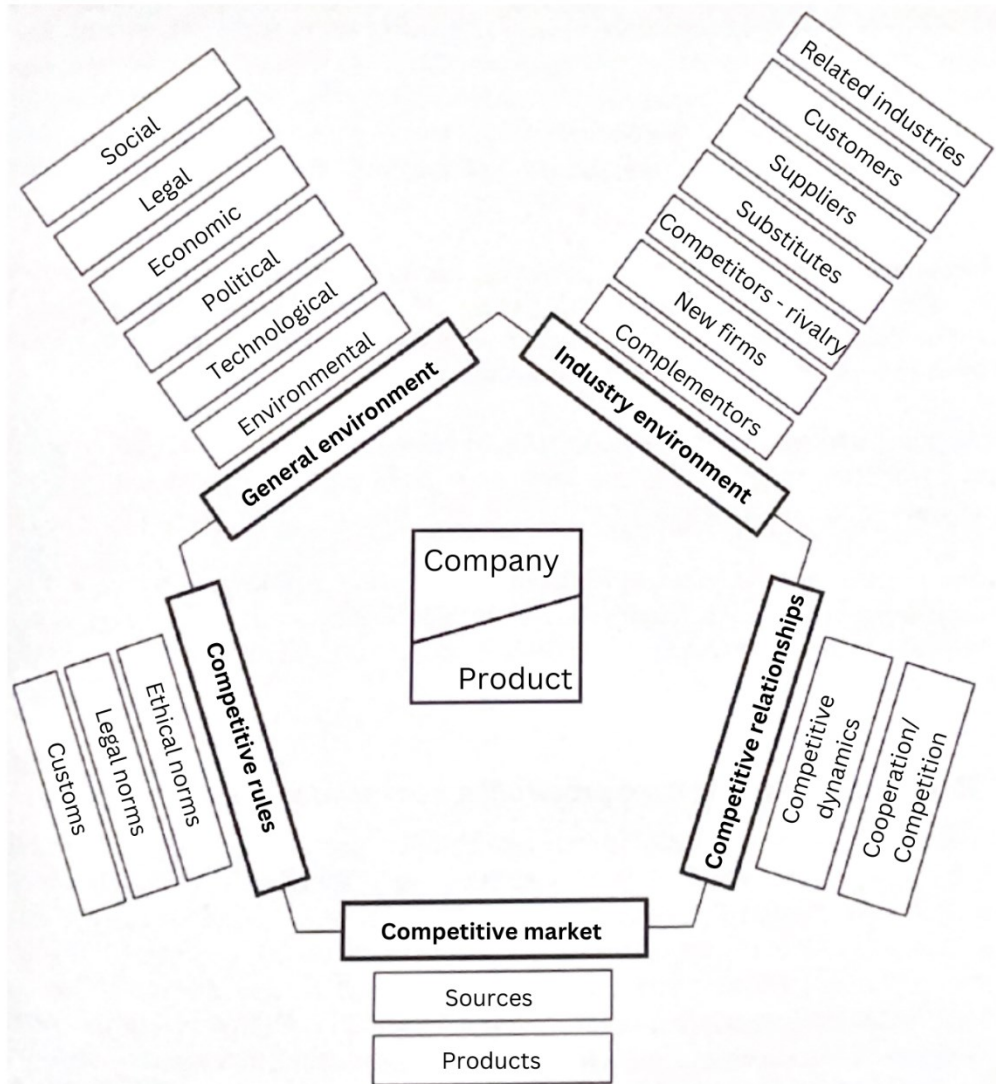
Social
Legal
Economic
Political
Technological
Environmental
General environment

Related industries
Customers
Suppliers
Substitutes
Competitors - rivalry
New firms
Complementors
Industry environment

Company
Product

Competitive rules
Ethical norms
Legal norms
Customs

Competitive relationships
Competitive dynamics
Cooperation/ Competition

Competitive market
Sources
Products